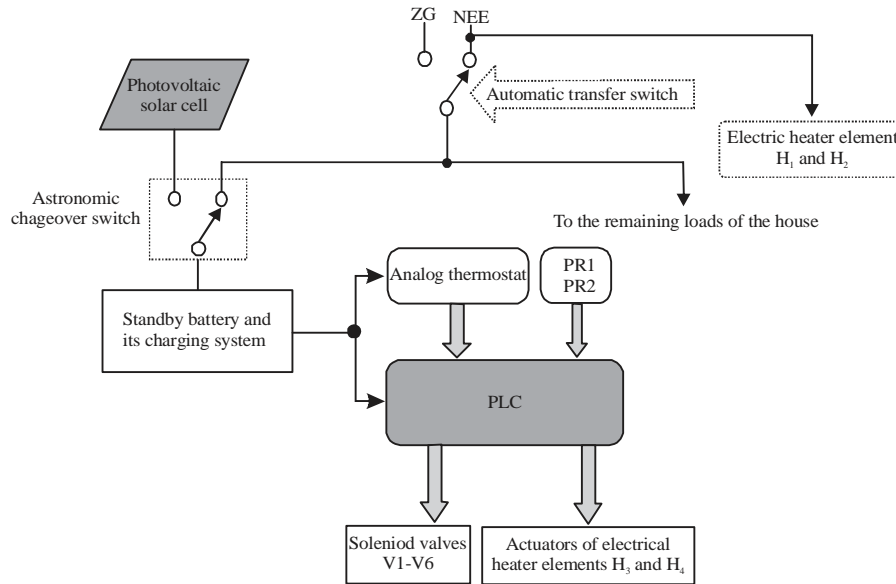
ZG NEE

Photovoltaic solar cell

Automatic transfer switch

Electric heater element $H_1$ and $H_2$

Astronomic chageover switch

To the remaining loads of the house

Analog thermostat

PR1 PR2

Standby battery and its charging system

PLC

Soleniod valves V1-V6

Actuators of electrical heater elements $H_3$ and $H_4$